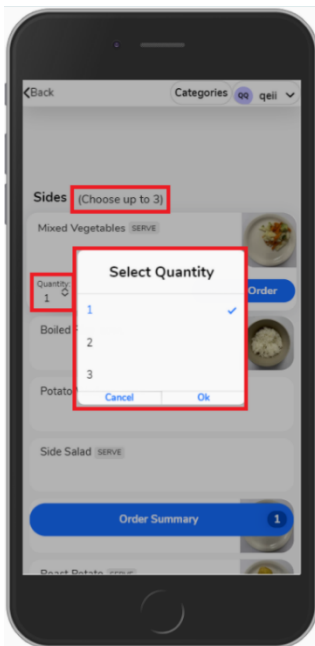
Back

Categories qq qeii

Sides (Choose up to 3)

Mixed Vegetables SERVE

Quantity
1

Order

Boiled

Potato

Select Quantity

1 ✓

2

3

Cancel Ok

Side Salad SERVE

Order Summary 1

Roast Potato SERVE